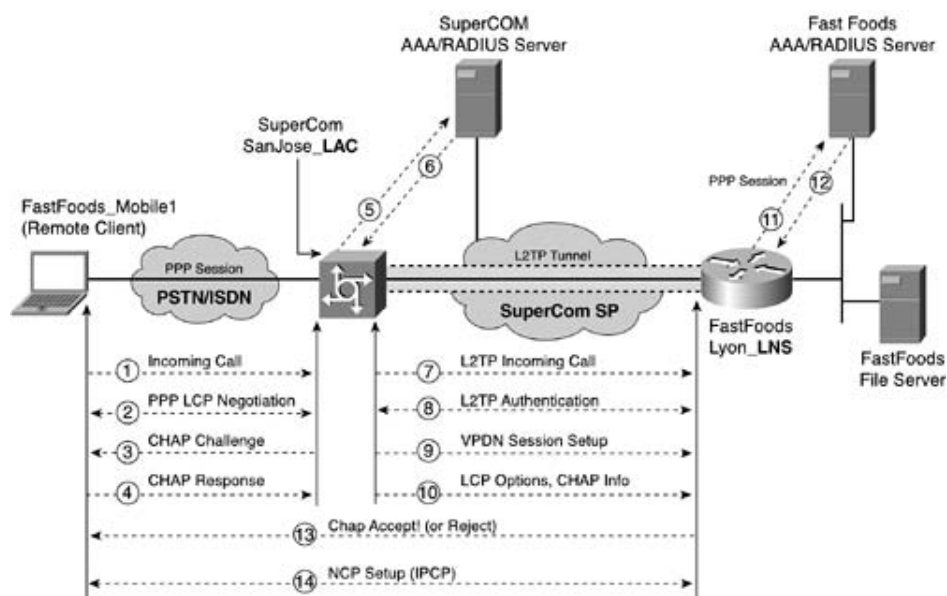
SuperCOM
AAA/RADIUS Server

Fast Foods
AAA/RADIUS Server

SuperCom
SanJose_LAC

6

5

PPP Session

12

11

FastFoods_Mobile1
(Remote Client)

PPP Session

PSTN/ISDN

L2TP Tunnel

SuperCom SP

FastFoods
Lyon_LNS

FastFoods
File Server

1 Incoming Call

2 PPP LCP Negotiation

3 CHAP Challenge

4 CHAP Response

7 L2TP Incoming Call

8 L2TP Authentication

9 VPDN Session Setup

10 LCP Options, CHAP Info

13 Chap Accept! (or Reject)

14 NCP Setup (IPCP)